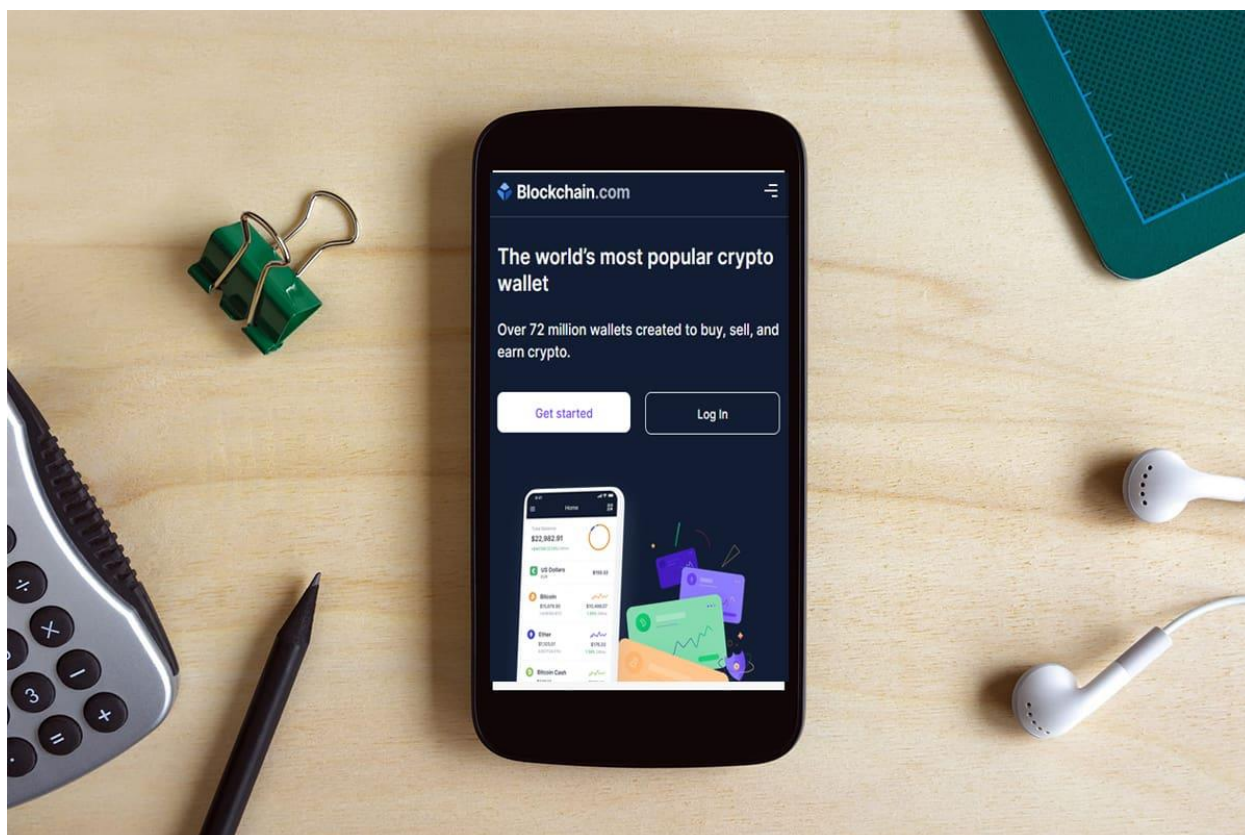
Blockchain.com

The world's most popular crypto wallet

Over 72 million wallets created to buy, sell, and earn crypto.

Get started

Log In

Home

$22,982.91

US Dollars

Bitcoin

Ether

Bitcoin Cash

÷
×
−
3
=
+